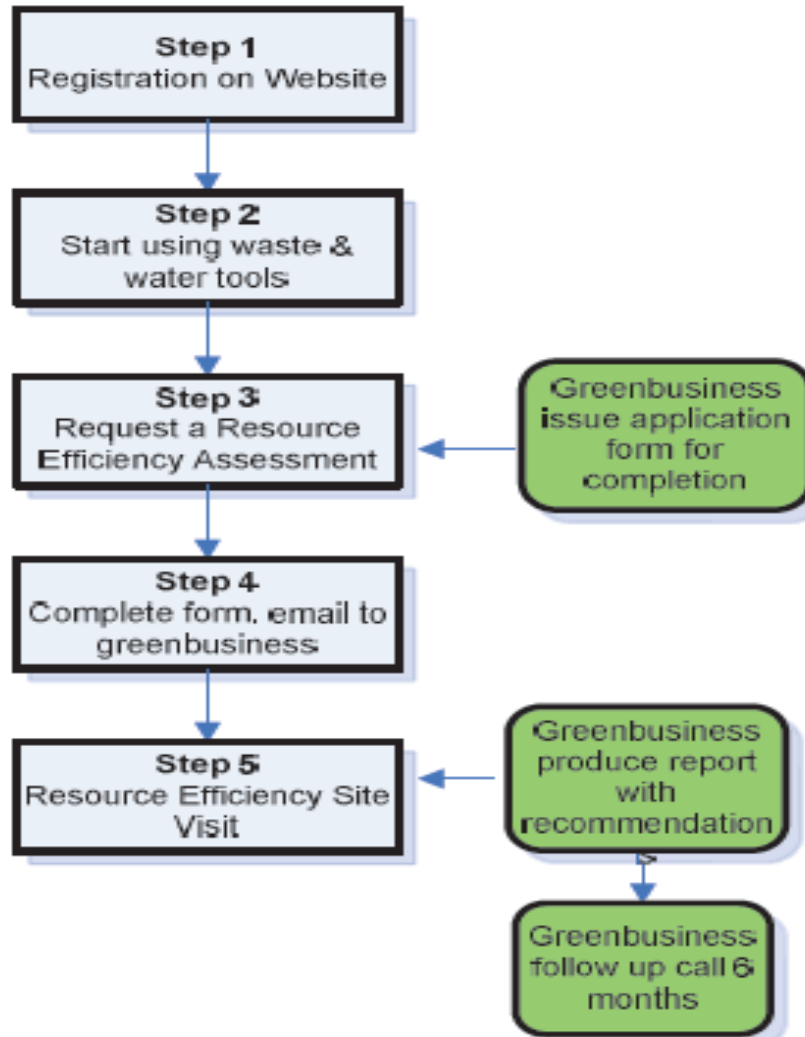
Step 1
Registration on Website

Step 2
Start using waste & water tools

Step 3
Request a Resource Efficiency Assessment

Greenbusiness issue application form for completion

Step 4
Complete form, email to greenbusiness

Step 5
Resource Efficiency Site Visit

Greenbusiness produce report with recommendations

Greenbusiness follow up call 6 months